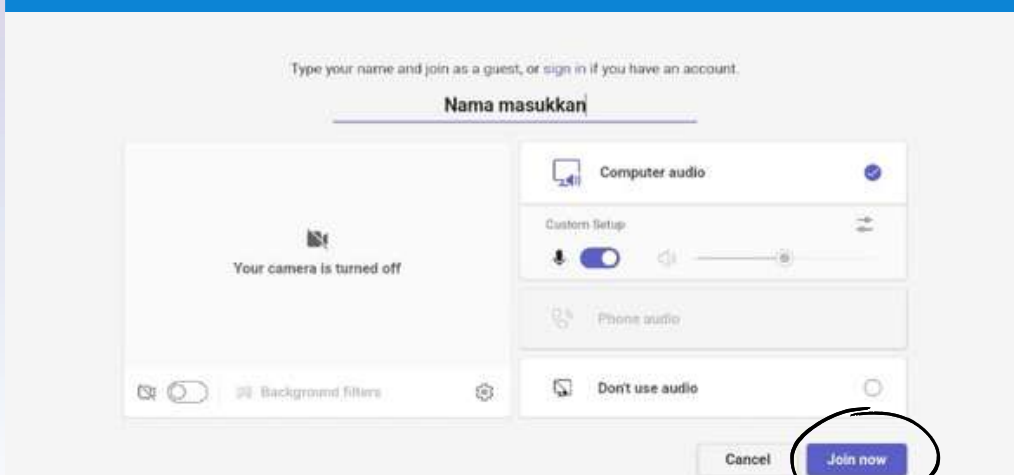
Type your name and join as a guest, or sign in if you have an account.

Nama masukkan

Your camera is turned off

Background filters

Computer audio

Custom Setup

Phone audio

Don't use audio

Cancel

Join now